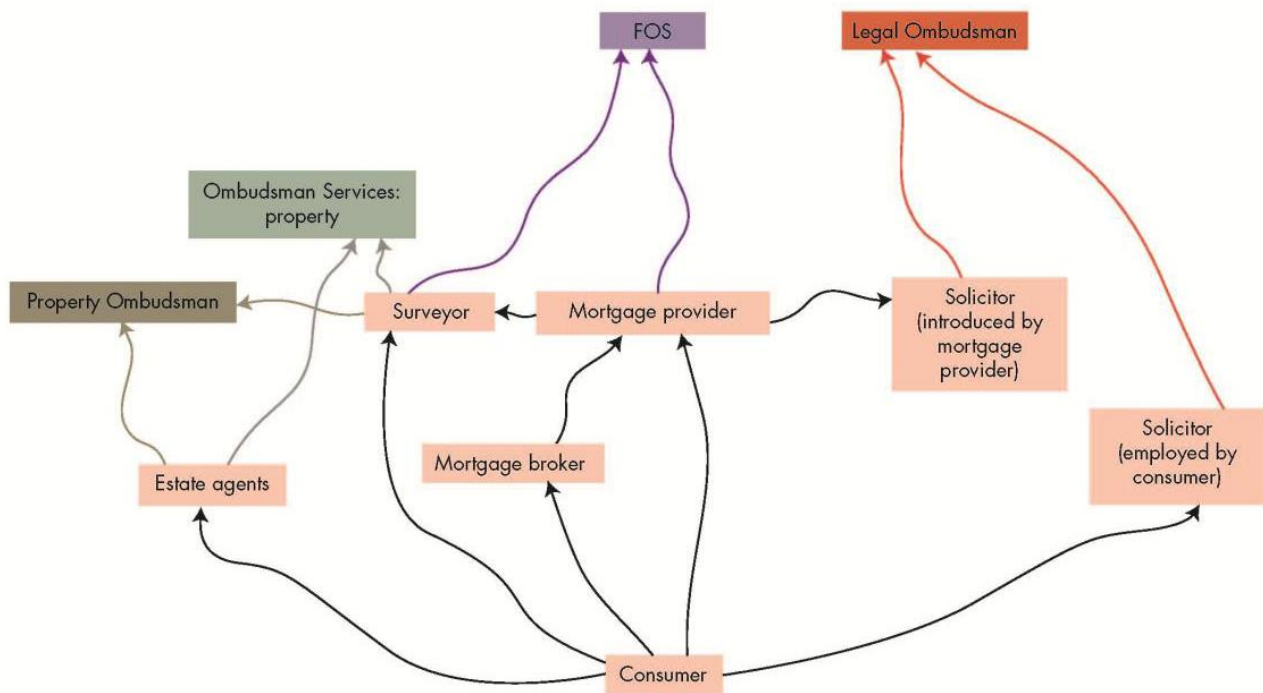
FOS

Legal Ombudsman

Ombudsman Services: property

Property Ombudsman

Surveyor

Mortgage provider

Solicitor (introduced by mortgage provider)

Mortgage broker

Estate agents

Solicitor (employed by consumer)

Consumer